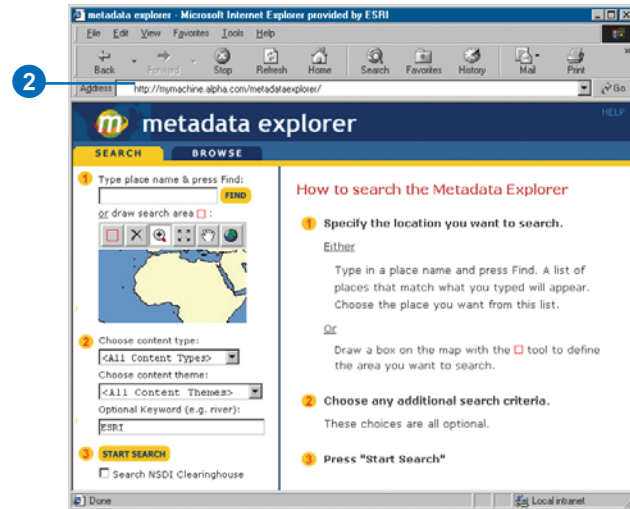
metadata explorer - Microsoft Internet Explorer provided by ESRI

File Edit View Favorites Tools Help

Back Forward Stop Refresh Home Search Favorites History Mail Print

2

Address http://mymachine.alpha.com/metadataexplorer/ Go

metadata explorer

HELP

SEARCH BROWSE

1 Type place name & press Find:

FIND

or draw search area

2 Choose content type:

<All Content Types>

Choose content theme:

<All Content Themes>

Optional Keyword (e.g. river):

ESRI

3 START SEARCH

Search NSDI Clearinghouse

How to search the Metadata Explorer

1 Specify the location you want to search.

Either

Type in a place name and press Find. A list of places that match what you typed will appear. Choose the place you want from this list.

Or

Draw a box on the map with the tool to define the area you want to search.

2 Choose any additional search criteria.

These choices are all optional.

3 Press "Start Search"

Done

Local intranet